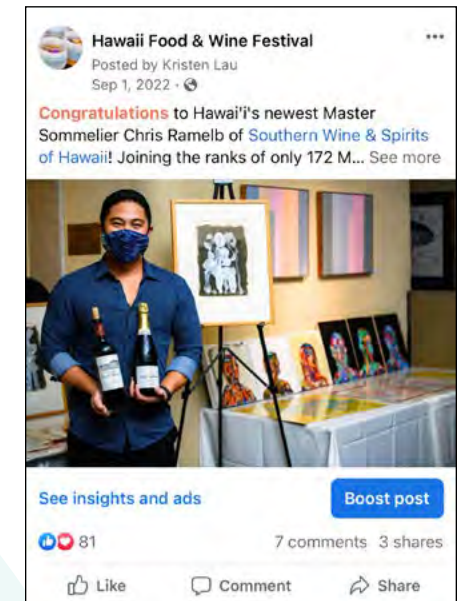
Hawaii Food & Wine Festival
Posted by Kristen Lau
Sep 1, 2022 ·

Congratulations to Hawai'i's newest Master Sommelier Chris Ramelb of Southern Wine & Spirits of Hawaii! Joining the ranks of only 172 M... See more

See insights and ads
Boost post

81
7 comments 3 shares

Like
Comment
Share